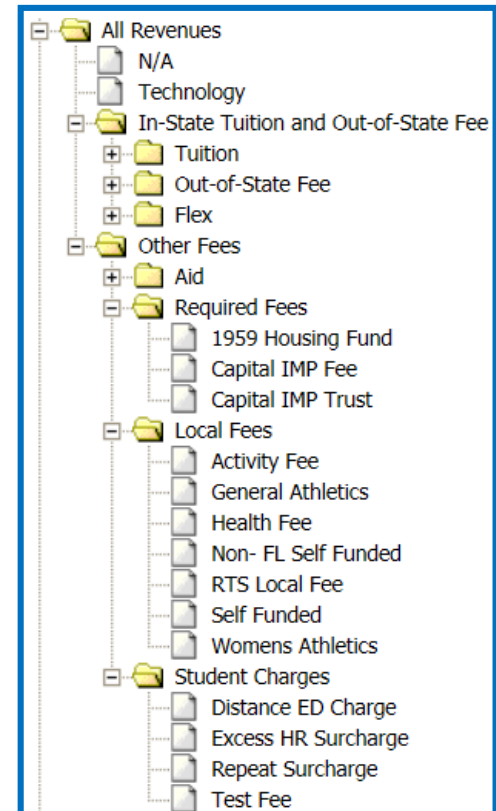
All Revenues
N/A
Technology
In-State Tuition and Out-of-State Fee
Tuition
Out-of-State Fee
Flex
Other Fees
Aid
Required Fees
1959 Housing Fund
Capital IMP Fee
Capital IMP Trust
Local Fees
Activity Fee
General Athletics
Health Fee
Non- FL Self Funded
RTS Local Fee
Self Funded
Womens Athletics
Student Charges
Distance ED Charge
Excess HR Surcharge
Repeat Surcharge
Test Fee